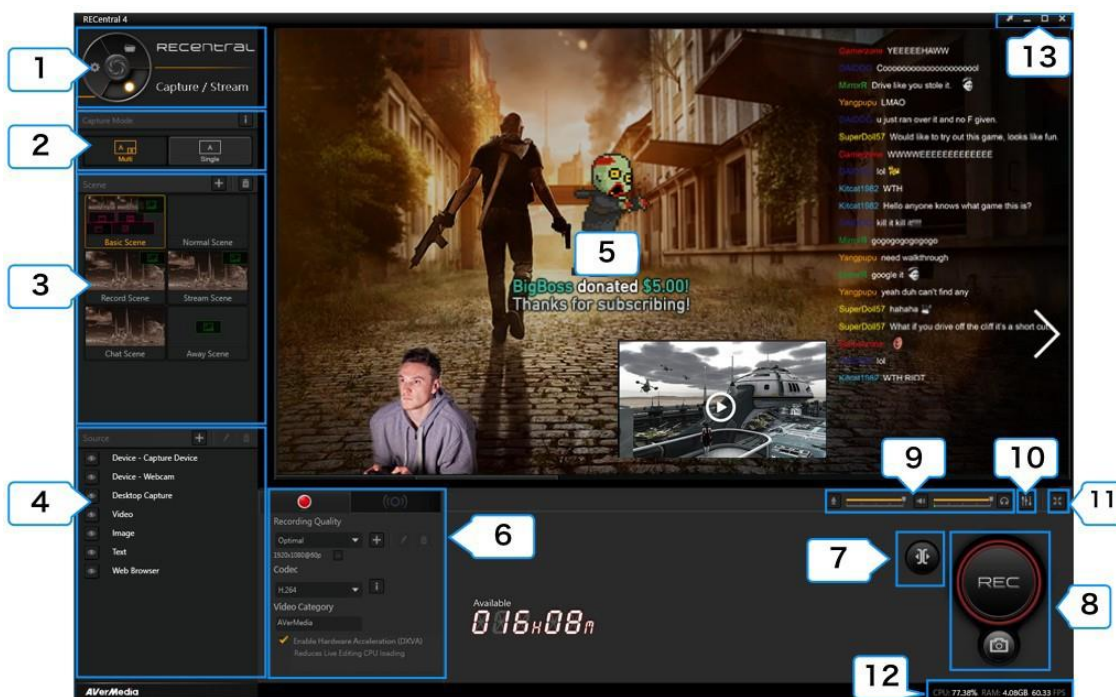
RECentral 4

1

RECentral
Capture / Stream

2

Capture Mode
Multi
Single

3

Scene
Basic Scene
Normal Scene
Record Scene
Stream Scene
Chat Scene
Away Scene

4

Source
Device - Capture Device
Device - Webcam
Desktop Capture
Video
Image
Text
Web Browser

5

BigBoss donated $5.00!
Thanks for subscribing!

Gamerzone YEEEEEHAWW
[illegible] Coooooooooooooooooool
MirrorR Drive like you stole it.
Yangpupu LMAO
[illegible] u just ran over it and no F given.
SuperDoll57 Would like to try out this game, looks like fun.
Gamerzone WWWWEEEEEEEEEEEE
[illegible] lol
Kitcat1982 WTH
Kitcat1982 Hello anyone knows what game this is?
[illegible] kill it kill it!!!!
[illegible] gogogogogogogo
Yangpupu need walkthrough
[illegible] google it
Yangpupu yeah duh can't find any
SuperDoll57 hahaha
SuperDoll57 What if you drive off the cliff it's a short cut
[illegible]
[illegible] lol
Kitcat1982 WTH RIOT

6

Recording Quality
Optimal
1920x1080@60p
Codec
H.264
Video Category
AVerMedia
Enable Hardware Acceleration (DXVA)
Reduces Live Editing CPU loading

Available
016H08m

7

8

REC

9

10

11

12

13

CPU: 77.38% RAM: 4.08GB 60.33 FPS

AVerMedia